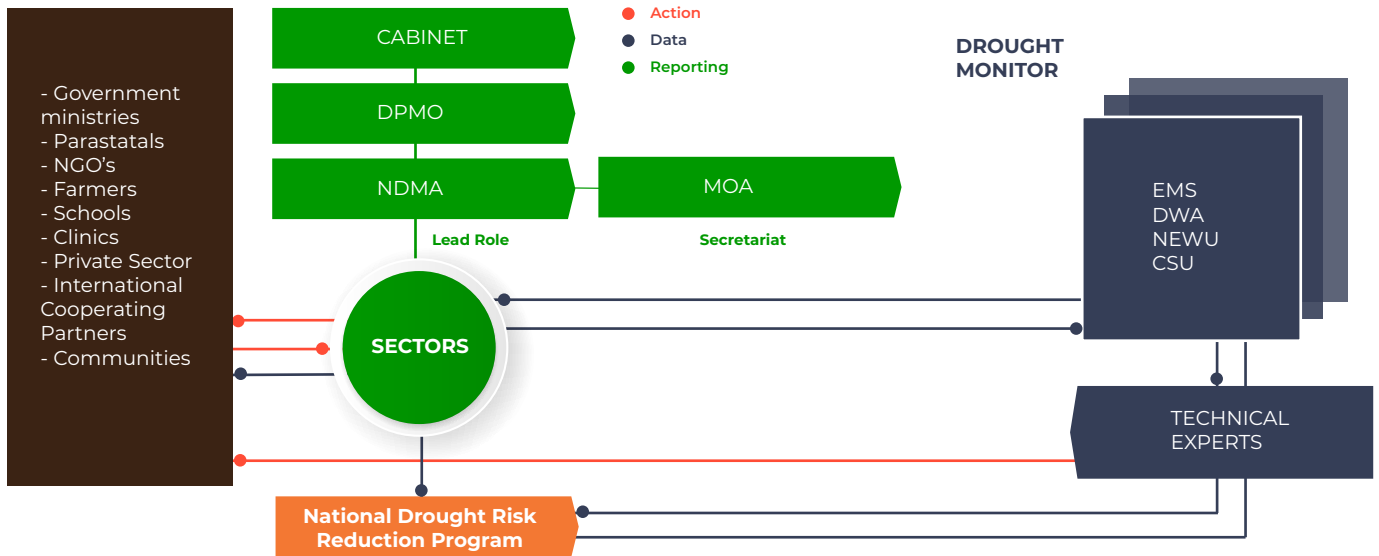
- Government ministries
- Parastatals
- NGO's
- Farmers
- Schools
- Clinics
- Private Sector
- International Cooperating Partners
- Communities

CABINET

DPMO

NDMA

MOA

Lead Role

Secretariat

Action
Data
Reporting

DROUGHT MONITOR

EMS
DWA
NEWU
CSU

SECTORS

TECHNICAL EXPERTS

National Drought Risk Reduction Program